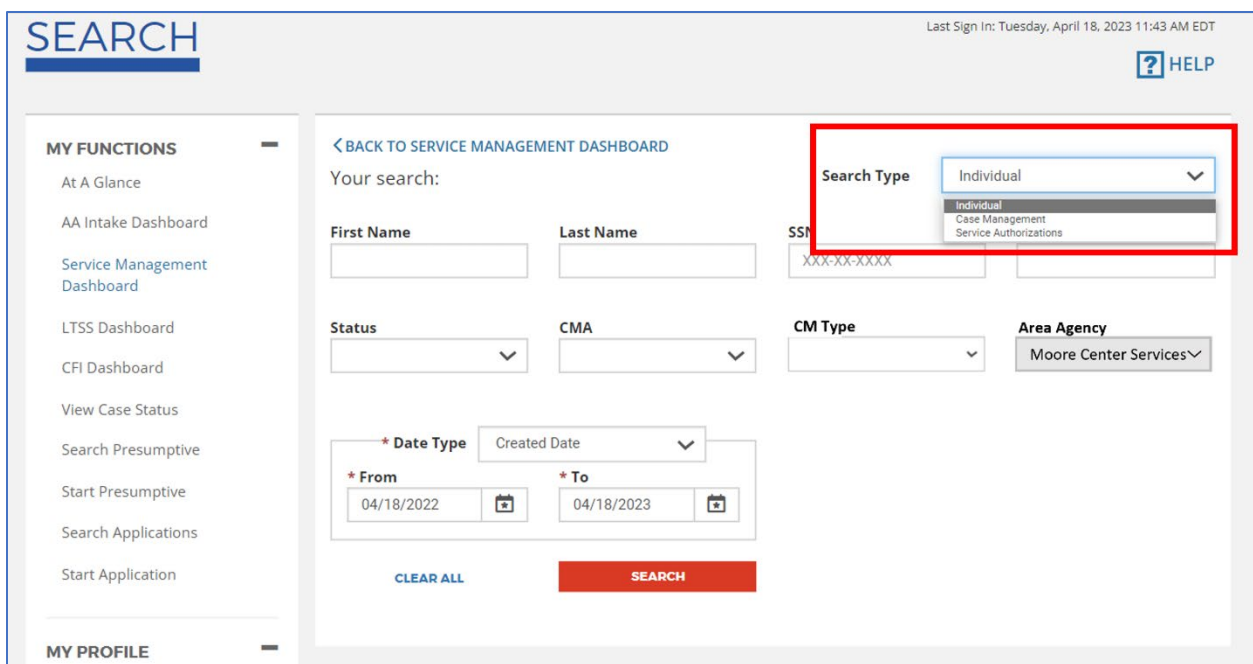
SEARCH

Last Sign In: Tuesday, April 18, 2023 11:43 AM EDT

? HELP

MY FUNCTIONS

At A Glance

AA Intake Dashboard

Service Management Dashboard

LTSS Dashboard

CFI Dashboard

View Case Status

Search Presumptive

Start Presumptive

Search Applications

Start Application

MY PROFILE

< BACK TO SERVICE MANAGEMENT DASHBOARD

Your search:

Search Type Individual

Individual
Case Management
Service Authorizations

First Name

Last Name

SSN

XXX-XX-XXXX

Status

CMA

CM Type

Area Agency

Moore Center Services

* Date Type Created Date

* From

04/18/2022

* To

04/18/2023

CLEAR ALL

SEARCH